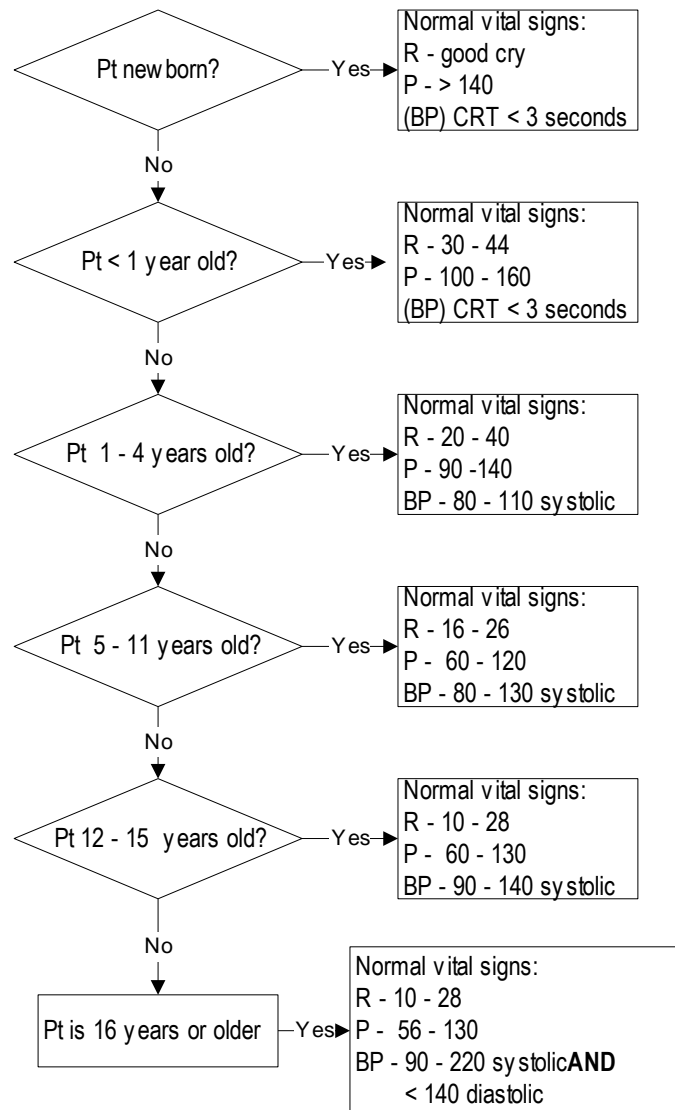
Pt new born?

Yes

Normal vital signs:
R - good cry
P - > 140
(BP) CRT < 3 seconds

No

Pt < 1 year old?

Yes

Normal vital signs:
R - 30 - 44
P - 100 - 160
(BP) CRT < 3 seconds

No

Pt 1 - 4 years old?

Yes

Normal vital signs:
R - 20 - 40
P - 90 -140
BP - 80 - 110 systolic

No

Pt 5 - 11 years old?

Yes

Normal vital signs:
R - 16 - 26
P - 60 - 120
BP - 80 - 130 systolic

No

Pt 12 - 15 years old?

Yes

Normal vital signs:
R - 10 - 28
P - 60 - 130
BP - 90 - 140 systolic

No

Pt is 16 years or older

Yes

Normal vital signs:
R - 10 - 28
P - 56 - 130
BP - 90 - 220 systolic **AND** < 140 diastolic